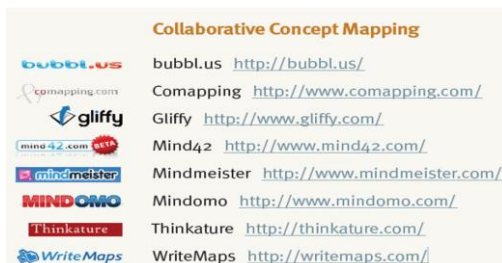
Collaborative Concept Mapping

bubbl.us

bubbl.us http://bubbl.us/

comapping.com

Comapping http://www.comapping.com/

gliffy

Gliffy http://www.gliffy.com/

mind42.com BETA

Mind42 http://www.mind42.com/

mindmeister

Mindmeister http://www.mindmeister.com/

MINDOMO

Mindomo http://www.mindomo.com/

Thinkature

Thinkature http://thinkature.com/

WriteMaps

WriteMaps http://writemaps.com/